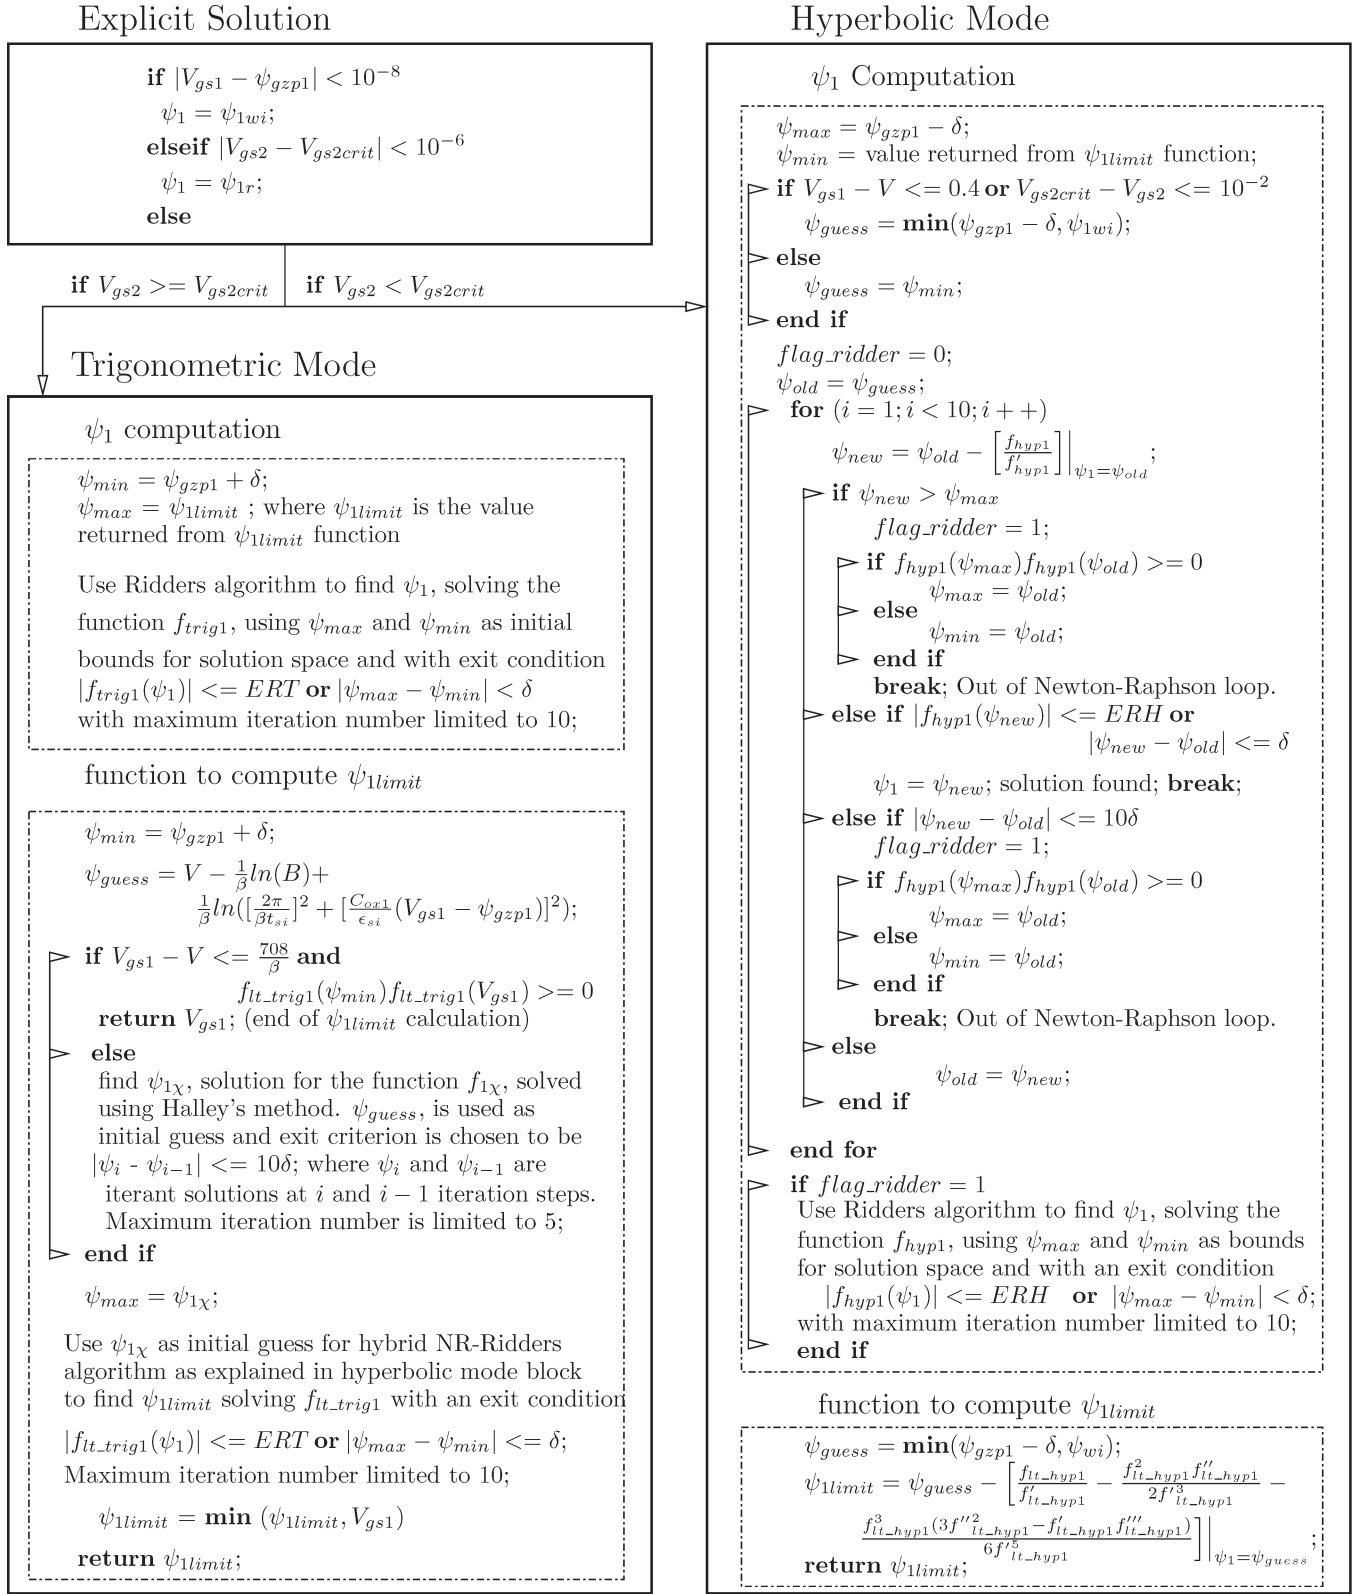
Explicit Solution

**if** $|V_{gs1} - \psi_{gzp1}| < 10^{-8}$
$\psi_1 = \psi_{1wi}$;
**elseif** $|V_{gs2} - V_{gs2crit}| < 10^{-6}$
$\psi_1 = \psi_{1r}$;
**else**

**if** $V_{gs2} >= V_{gs2crit}$   **if** $V_{gs2} < V_{gs2crit}$

Trigonometric Mode

$\psi_1$ computation

$\psi_{min} = \psi_{gzp1} + \delta$;
$\psi_{max} = \psi_{1limit}$ ; where $\psi_{1limit}$ is the value returned from $\psi_{1limit}$ function

Use Ridders algorithm to find $\psi_1$, solving the function $f_{trig1}$, using $\psi_{max}$ and $\psi_{min}$ as initial bounds for solution space and with exit condition $|f_{trig1}(\psi_1)| <= ERT$ **or** $|\psi_{max} - \psi_{min}| < \delta$ with maximum iteration number limited to 10;

function to compute $\psi_{1limit}$

$\psi_{min} = \psi_{gzp1} + \delta$;
$\psi_{guess} = V - \frac{1}{\beta}ln(B) + \frac{1}{\beta}ln([\frac{2\pi}{\beta t_{si}}]^2 + [\frac{C_{ox1}}{\epsilon_{si}}(V_{gs1} - \psi_{gzp1})]^2)$;

**if** $V_{gs1} - V <= \frac{708}{\beta}$ **and** $f_{lt\_trig1}(\psi_{min})f_{lt\_trig1}(V_{gs1}) >= 0$
**return** $V_{gs1}$; (end of $\psi_{1limit}$ calculation)
**else**
find $\psi_{1\chi}$, solution for the function $f_{1\chi}$, solved using Halley's method. $\psi_{guess}$, is used as initial guess and exit criterion is chosen to be $|\psi_i$ - $\psi_{i-1}| <= 10\delta$; where $\psi_i$ and $\psi_{i-1}$ are iterant solutions at $i$ and $i-1$ iteration steps. Maximum iteration number is limited to 5;
**end if**

$\psi_{max} = \psi_{1\chi}$;

Use $\psi_{1\chi}$ as initial guess for hybrid NR-Ridders algorithm as explained in hyperbolic mode block to find $\psi_{1limit}$ solving $f_{lt\_trig1}$ with an exit condition

$|f_{lt\_trig1}(\psi_1)| <= ERT$ **or** $|\psi_{max} - \psi_{min}| <= \delta$;
Maximum iteration number limited to 10;

$\psi_{1limit} = \textbf{min}\ (\psi_{1limit}, V_{gs1})$

**return** $\psi_{1limit}$;

Hyperbolic Mode

$\psi_1$ Computation

$\psi_{max} = \psi_{gzp1} - \delta$;
$\psi_{min}$ = value returned from $\psi_{1limit}$ function;
**if** $V_{gs1} - V <= 0.4$ **or** $V_{gs2crit} - V_{gs2} <= 10^{-2}$
$\psi_{guess} = \textbf{min}(\psi_{gzp1} - \delta, \psi_{1wi})$;
**else**
$\psi_{guess} = \psi_{min}$;
**end if**
$flag\_ridder = 0$;
$\psi_{old} = \psi_{guess}$;
**for** $(i = 1; i < 10; i++)$
$\psi_{new} = \psi_{old} - \left[\frac{f_{hyp1}}{f'_{hyp1}}\right]\Big|_{\psi_1=\psi_{old}}$;
**if** $\psi_{new} > \psi_{max}$
$flag\_ridder = 1$;
**if** $f_{hyp1}(\psi_{max})f_{hyp1}(\psi_{old}) >= 0$
$\psi_{max} = \psi_{old}$;
**else**
$\psi_{min} = \psi_{old}$;
**end if**
**break**; Out of Newton-Raphson loop.
**else if** $|f_{hyp1}(\psi_{new})| <= ERH$ **or** $|\psi_{new} - \psi_{old}| <= \delta$
$\psi_1 = \psi_{new}$; solution found; **break**;
**else if** $|\psi_{new} - \psi_{old}| <= 10\delta$
$flag\_ridder = 1$;
**if** $f_{hyp1}(\psi_{max})f_{hyp1}(\psi_{old}) >= 0$
$\psi_{max} = \psi_{old}$;
**else**
$\psi_{min} = \psi_{old}$;
**end if**
**break**; Out of Newton-Raphson loop.
**else**
$\psi_{old} = \psi_{new}$;
**end if**
**end for**
**if** $flag\_ridder = 1$
Use Ridders algorithm to find $\psi_1$, solving the function $f_{hyp1}$, using $\psi_{max}$ and $\psi_{min}$ as bounds for solution space and with an exit condition $|f_{hyp1}(\psi_1)| <= ERH$ **or** $|\psi_{max} - \psi_{min}| < \delta$; with maximum iteration number limited to 10;
**end if**

function to compute $\psi_{1limit}$

$\psi_{guess} = \textbf{min}(\psi_{gzp1} - \delta, \psi_{wi})$;
$\psi_{1limit} = \psi_{guess} - \left[\frac{f_{lt\_hyp1}}{f'_{lt\_hyp1}} - \frac{f^2_{lt\_hyp1}f''_{lt\_hyp1}}{2f'^3_{lt\_hyp1}} - \frac{f^3_{lt\_hyp1}(3f''^2_{lt\_hyp1} - f_{lt\_hyp1}f'''_{lt\_hyp1})}{6f'^5_{lt\_hyp1}}\right]\Big|_{\psi_1=\psi_{guess}}$;
**return** $\psi_{1limit}$;